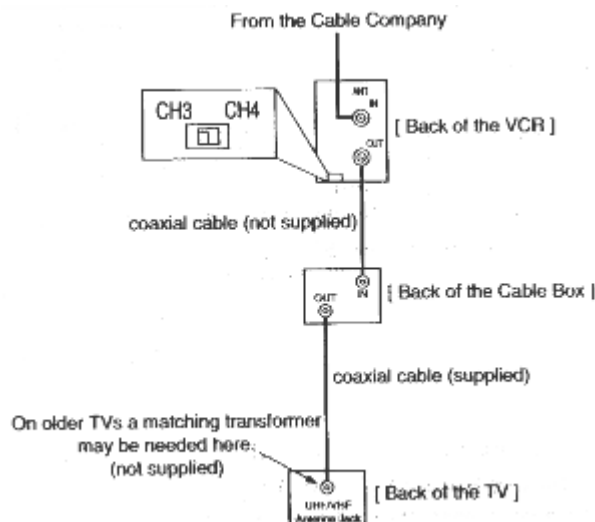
From the Cable Company

CH3 CH4

ANT IN

OUT

[ Back of the VCR ]

coaxial cable (not supplied)

IN

OUT

[ Back of the Cable Box ]

coaxial cable (supplied)

On older TVs a matching transformer may be needed here. (not supplied)

UHF/VHF Antenna Jack

[ Back of the TV ]